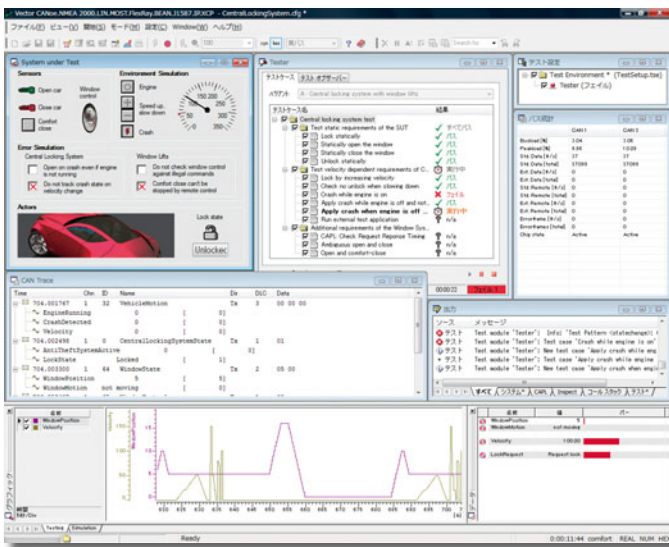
Vector CANoe.NMEA 2000.LIN.MOST.FlexRay.BEAN.J1587.IP.XCP - CentralLockingSystem.cfg *

ファイル(F) ビュー(V) 開始(S) モード(M) 設定(C) Window(W) ヘルプ(H)

System under Test

Sensors

Open car

Close car

Comfort close

Window control

Environment Simulation

Engine

Speed up, slow down

Crash

Error Simulation

Central Locking System

Open on crash even if engine is not running

Do not track crash state on velocity change

Window Lifts

Do not check window control against illegal commands

Comfort close can't be stopped by remote control

Actors

Lock state

Unlocked

Tester

テストケース テスト オブザーバー

バリアント: A: Central locking system with window lifts

テストケース名 結果

Central locking system test

Test static requirements of the SUT すべてパス

Lock statically パス

Statically open the window パス

Statically close the window パス

Unlock statically パス

Test velocity dependent requirements of C... 実行中

Lock by increasing velocity パス

Check no unlock when slowing down パス

Crash while engine is on フェイル

Apply crash while engine is off and not... パス

Apply crash while engine is off ... 実行中

Run external test application n/a

Additional requirements of the Window Sys...

CAPL Check Request Reponse Timing n/a

Ambiguous open and close n/a

Open and comfort-close n/a

00:00:22 フェイル

テスト設定

Test Environment * (TestSetup.tse)

Tester (フェイル)

バス統計

| | CAN 1 | CAN 1 |
|---|---|---|
| Busload [%] | 3.04 | 3.06 |
| Peakload [%] | 6.86 | 13.08 |
| Std. Data [fr/s] | 27 | 27 |
| Std. Data [total] | 17093 | 17093 |
| Ext. Data [fr/s] | 0 | 0 |
| Ext. Data [total] | 0 | 0 |
| Std. Remote [fr/s] | 0 | 0 |
| Std. Remote [total] | 0 | 0 |
| Ext. Remote [fr/s] | 0 | 0 |
| Ext. Remote [total] | 0 | 0 |
| ErrorFrame [fr/s] | 0 | 0 |
| ErrorFrames [total] | 0 | 0 |
| Chip state | Active | Active |

CAN Trace

| Time | Chn | ID | Name | Dir | DLC | Data |
|---|---|---|---|---|---|---|
| 704.001767 | 1 | 32 | VehicleMotion | Tx | 3 | 00 00 00 |
| EngineRunning | | | 0 | [ | 0] | |
| CrashDetected | | | 0 | [ | 0] | |
| Velocity | | | 0 | [ | 0] | |
| 704.002498 | 1 | 0 | CentralLockingSystemState | Tx | 1 | 01 |
| AntiTheftSystemActive | | | 0 | [ | 0] | |
| LockState | | | Locked | [ | 1] | |
| 704.003300 | 1 | 64 | WindowState | Tx | 2 | 05 00 |
| WindowPosition | | | 5 | [ | 5] | |
| WindowMotion | | | not moving | [ | 0] | |

出力

ソース メッセージ

テスト Test module 'Tester': Info: Test Pattern (statechange)
テスト Test module 'Tester': Test case 'Crash while engine is on'
テスト Test module 'Tester': New test case 'Apply crash while engine
テスト Test module 'Tester': Test case 'Apply crash while engine
テスト Test module 'Tester': New test case 'Apply crash when engine

すべて システム CAPL Inspect コール スタック テスト

名前

WindowPosition

Velocity

名前 値 バー

WindowPosition

WindowMotion not moving

Velocity 1:00:00

LockRequest Request lock

Testing Simulation

Ready 0:00:11:44 comfort REAL NUM HEX